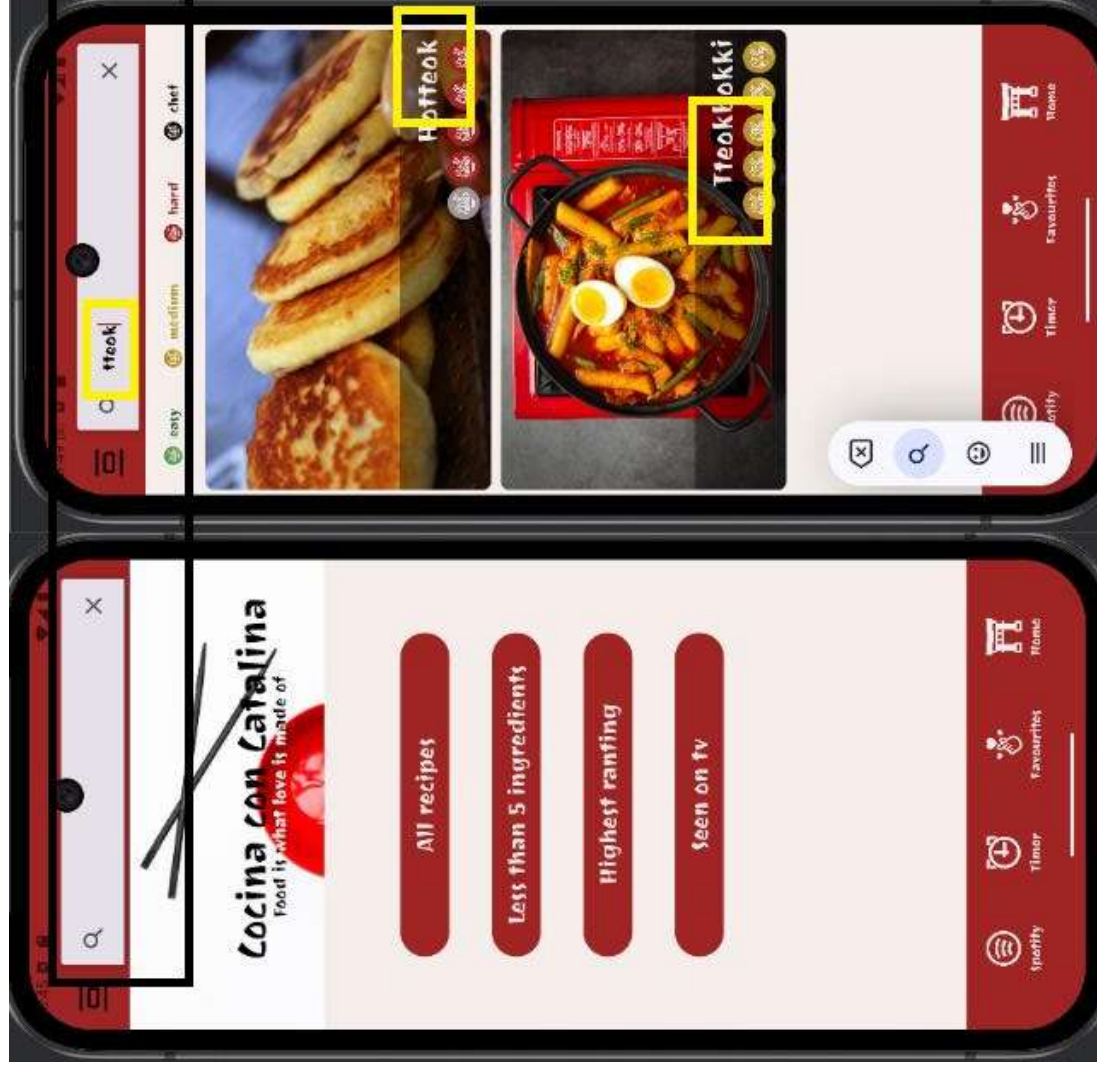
tteok

easy

medium

hard

chef

Hotteok

Tteokbokki

Spotify

Timer

Favourites

Home

Cocina con Catalina

Food is what love is made of

All recipes

Less than 5 ingredients

Highest ranting

Seen on tv

Spotify

Timer

Favourites

Home